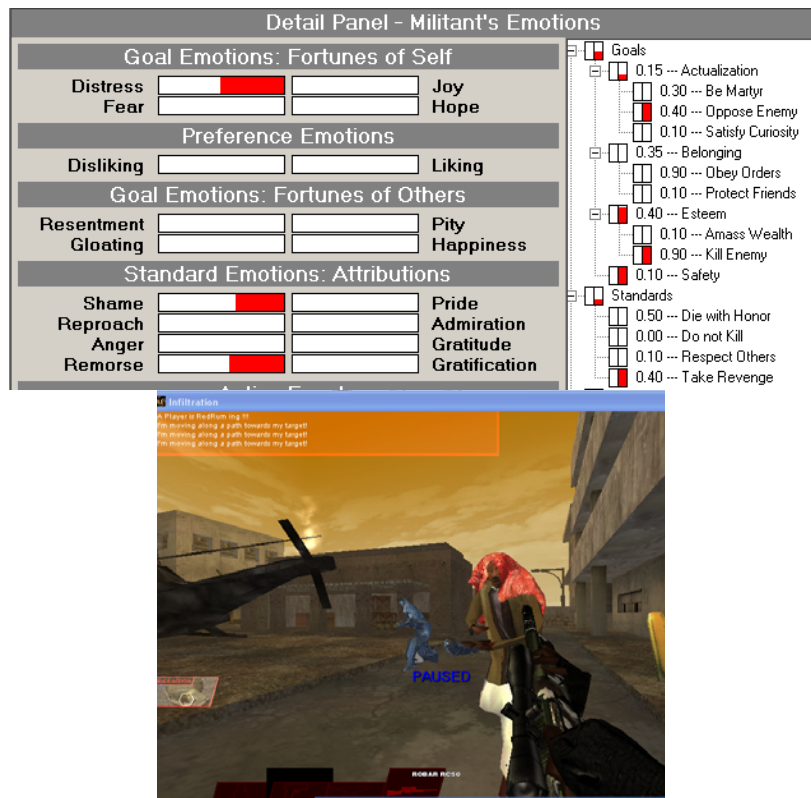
Detail Panel - Militant's Emotions

Goal Emotions: Fortunes of Self

Distress Joy
Fear Hope

Preference Emotions

Disliking Liking

Goal Emotions: Fortunes of Others

Resentment Pity
Gloating Happiness

Standard Emotions: Attributions

Shame Pride
Reproach Admiration
Anger Gratitude
Remorse Gratification

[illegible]

Goals
0.15 --- Actualization
0.30 --- Be Martyr
0.40 --- Oppose Enemy
0.10 --- Satisfy Curiosity
0.35 --- Belonging
0.90 --- Obey Orders
0.10 --- Protect Friends
0.40 --- Esteem
0.10 --- Amass Wealth
0.90 --- Kill Enemy
0.10 --- Safety
Standards
0.50 --- Die with Honor
0.00 --- Do not Kill
0.10 --- Respect Others
0.40 --- Take Revenge

Infiltration

A Player is RedRum ing !!!
I'm moving along a path towards my target!
I'm moving along a path towards my target!
I'm moving along a path towards my target!

PAUSED

ROBAR RC50